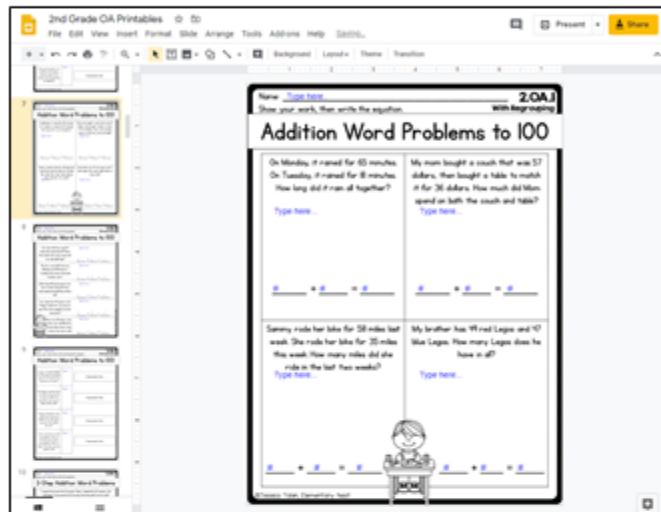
2nd Grade OA Printables
File Edit View Insert Format Slide Arrange Tools Add-ons Help Saving...
Present Share
Background Layout Theme Transition

Name: Type here...
Show your work, then write the equation.
2.OA.1
With Regrouping

Addition Word Problems to 100

On Monday, it rained for 65 minutes. On Tuesday, it rained for 18 minutes. How long did it rain all together?
Type here...
# + # = #

My mom bought a couch that was 57 dollars, then bought a table to match it for 36 dollars. How much did Mom spend on both the couch and table?
Type here...
# + # = #

Sammy rode her bike for 58 miles last week. She rode her bike for 35 miles this week. How many miles did she ride in the last two weeks?
Type here...
# + # = #

My brother has 49 red Legos and 47 blue Legos. How many Legos does he have in all?
Type here...
# + # = #

©Tessa Tidel, Elementary Nest

Addition Word Problems to 100
Addition Word Problems
2-Step Addition Word Problems